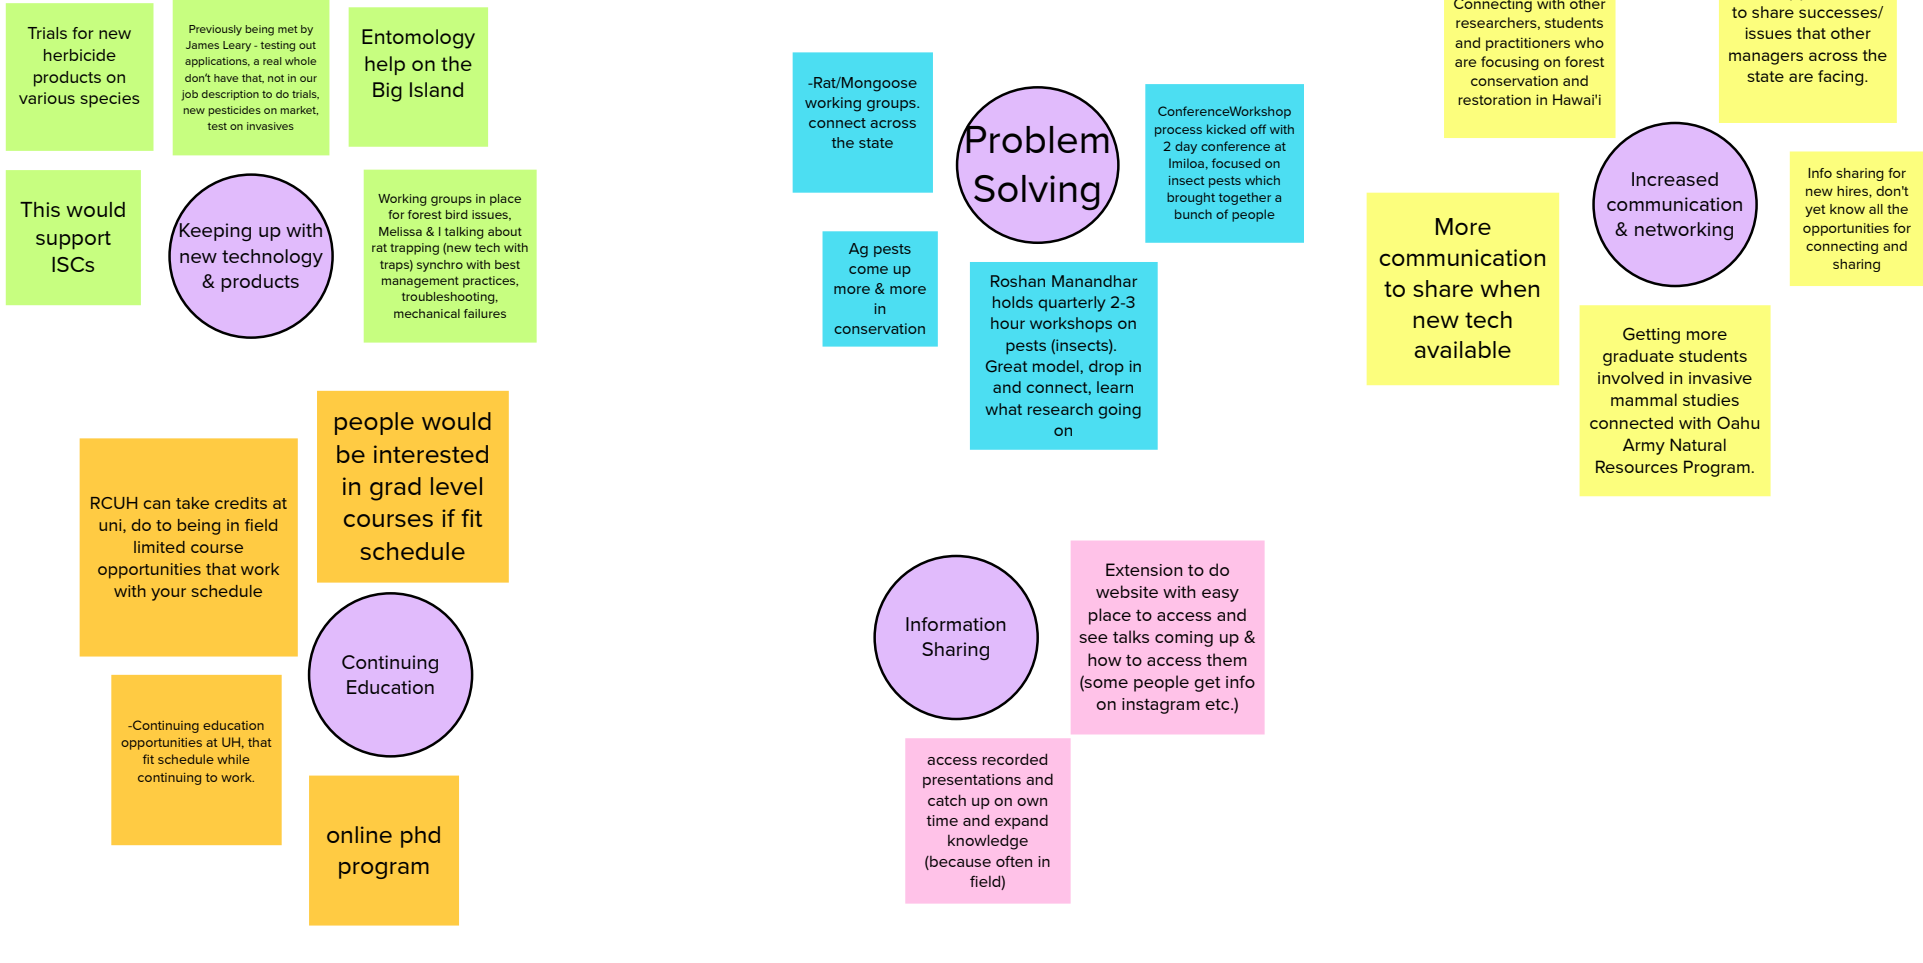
Trials for new herbicide products on various species

Previously being met by James Leary - testing out applications, a real whole don't have that, not in our job description to do trials, new pesticides on market, test on invasives

Entomology help on the Big Island

This would support ISCs

Keeping up with new technology & products

Working groups in place for forest bird issues, Melissa & I talking about rat trapping (new tech with traps) synchro with best management practices, troubleshooting, mechanical failures

-Rat/Mongoose working groups. connect across the state

Problem Solving

ConferenceWorkshop process kicked off with 2 day conference at Imiloa, focused on insect pests which brought together a bunch of people

Ag pests come up more & more in conservation

Roshan Manandhar holds quarterly 2-3 hour workshops on pests (insects). Great model, drop in and connect, learn what research going on

Connecting with other researchers, students and practitioners who are focusing on forest conservation and restoration in Hawai'i

to share successes/ issues that other managers across the state are facing.

Increased communication & networking

Info sharing for new hires, don't yet know all the opportunities for connecting and sharing

More communication to share when new tech available

Getting more graduate students involved in invasive mammal studies connected with Oahu Army Natural Resources Program.

people would be interested in grad level courses if fit schedule

RCUH can take credits at uni, do to being in field limited course opportunities that work with your schedule

Continuing Education

-Continuing education opportunities at UH, that fit schedule while continuing to work.

online phd program

Information Sharing

Extension to do website with easy place to access and see talks coming up & how to access them (some people get info on instagram etc.)

access recorded presentations and catch up on own time and expand knowledge (because often in field)